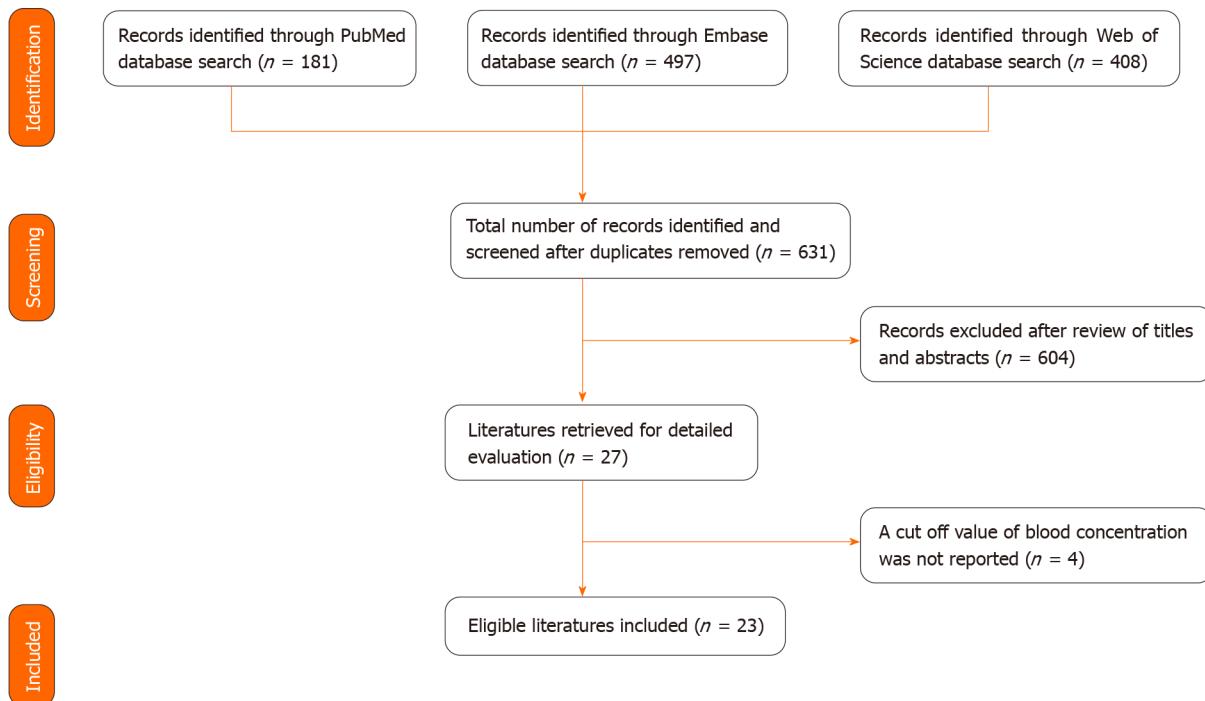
Identification

Records identified through PubMed database search ($n$ = 181)

Records identified through Embase database search ($n$ = 497)

Records identified through Web of Science database search ($n$ = 408)

Screening

Total number of records identified and screened after duplicates removed ($n$ = 631)

Records excluded after review of titles and abstracts ($n$ = 604)

Eligibility

Literatures retrieved for detailed evaluation ($n$ = 27)

A cut off value of blood concentration was not reported ($n$ = 4)

Included

Eligible literatures included ($n$ = 23)